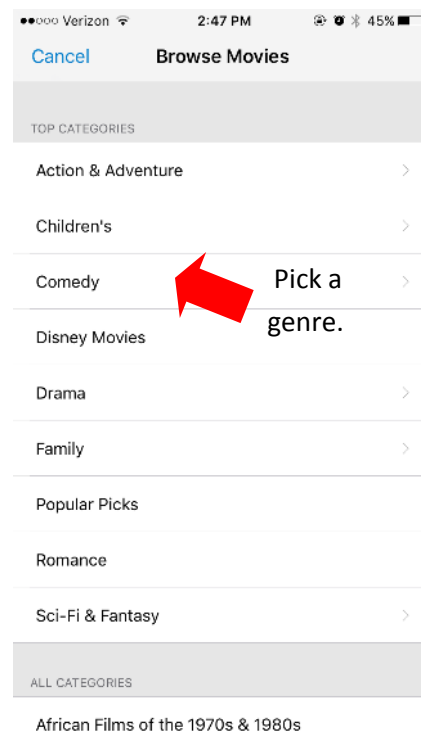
●●○○○ Verizon 2:47 PM 45%

Cancel Browse Movies

TOP CATEGORIES

Action & Adventure

Children's

Comedy

Pick a genre.

Disney Movies

Drama

Family

Popular Picks

Romance

Sci-Fi & Fantasy

ALL CATEGORIES

African Films of the 1970s & 1980s